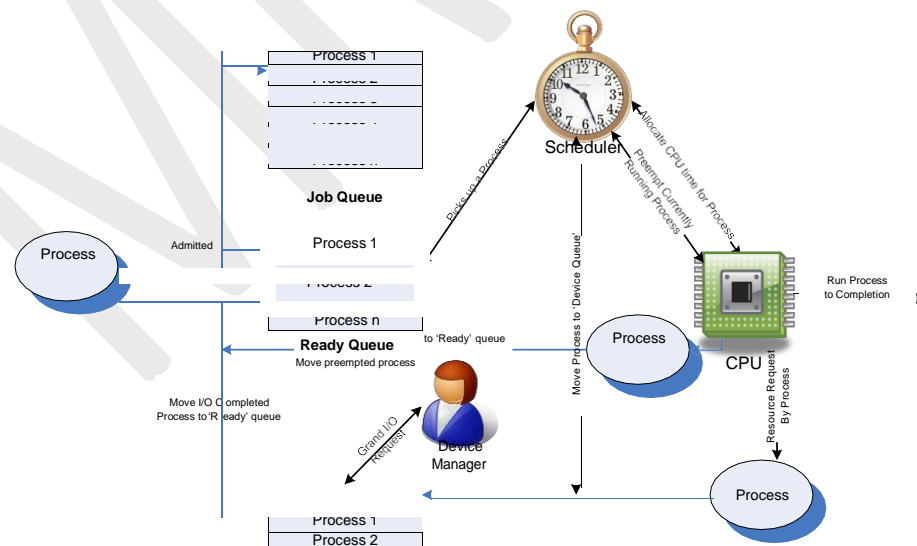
Process 1

Process 2

Job Queue

Scheduler

Picks up a Process

Allocate CPU time for Process

Preempt Currently Running Process

Admitted

Process

Process 1

Process 2

Process n

Run Process to Completion

Ready Queue

Move preempted process to 'Ready' queue

Move Process to 'Device Queue'

Process

CPU

Move I/O Completed Process to 'Ready' queue

Grand I/O Request

Device Manager

Resource Request By Process

Process

Process 1

Process 2